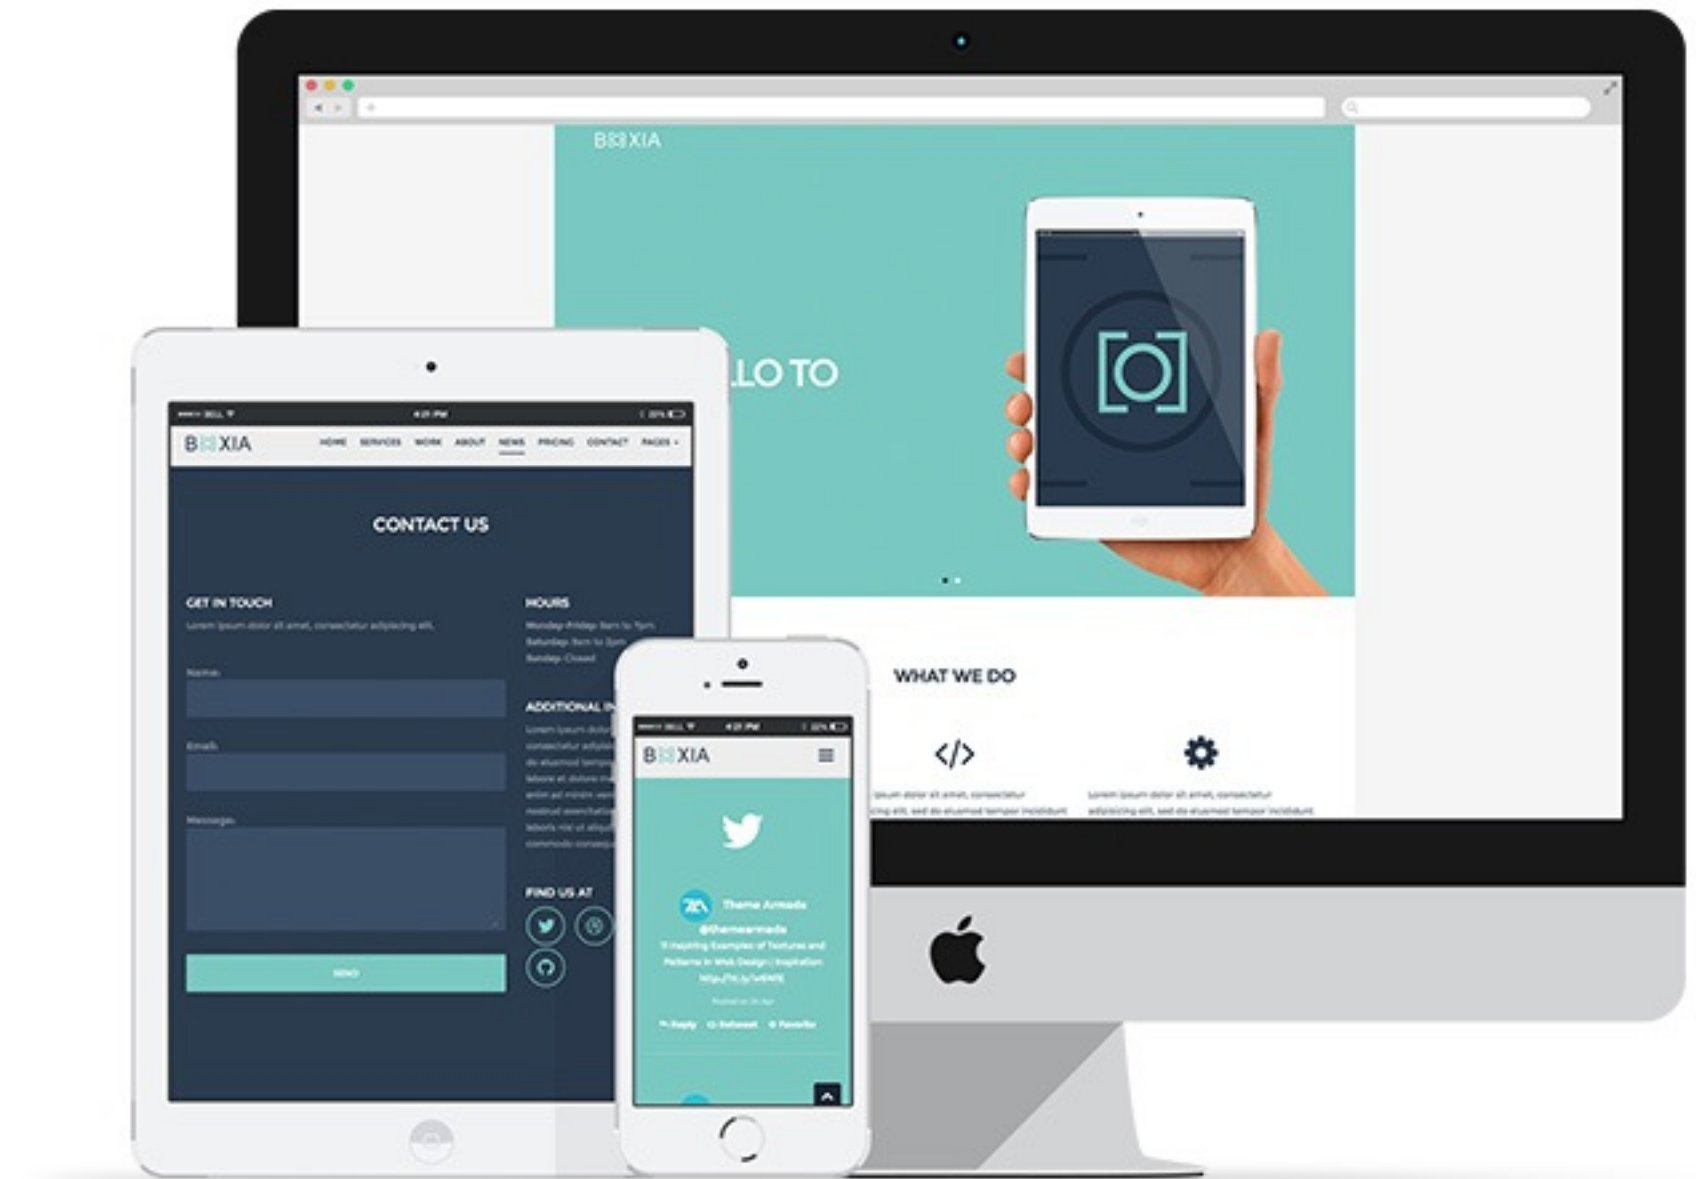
B[]XIA

LLO TO

WHAT WE DO

</>

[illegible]

B[]XIA

HOME SERVICES WORK ABOUT NEWS PRICING CONTACT PAGES

CONTACT US

GET IN TOUCH

Lorem ipsum dolor sit amet, consectetur adipiscing elit.

Name:

Email:

Message:

SEND

HOURS

Monday-Friday: 9am to 7pm
Saturday: 9am to 2pm
Sunday: Closed

ADDITIONAL IN

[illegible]

FIND US AT

B[]XIA

Theme Armada
@themearmada
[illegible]

Reply Retweet Favorite